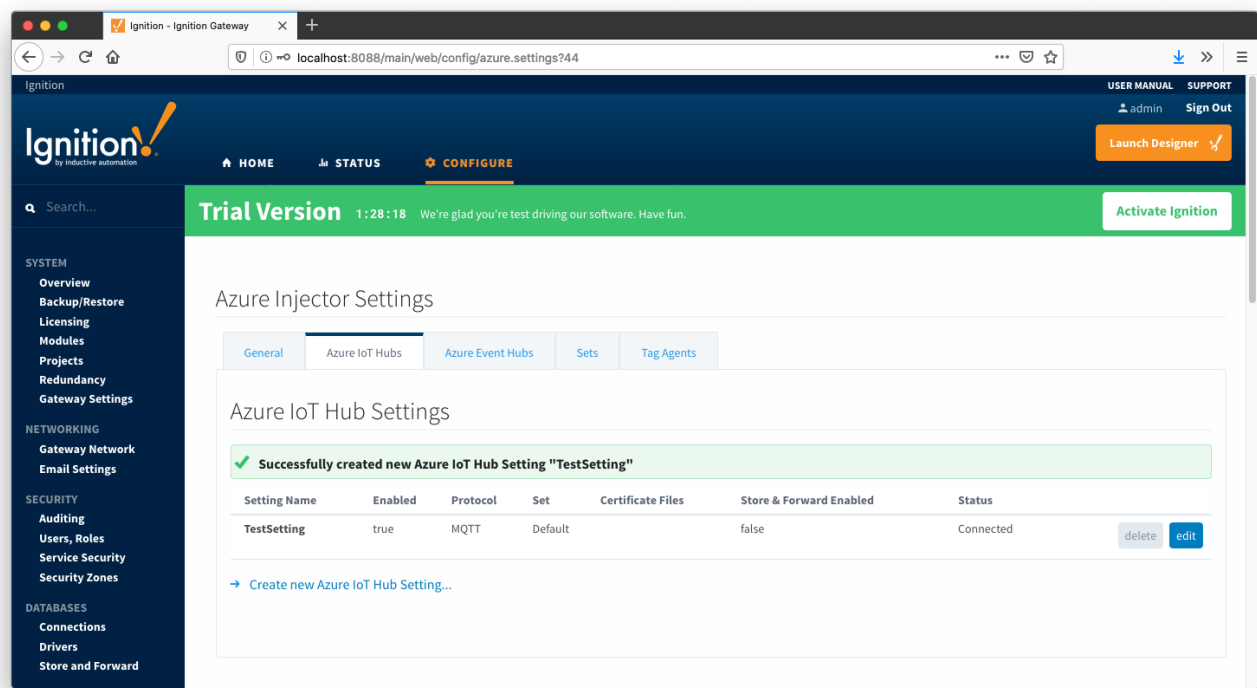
Ignition - Ignition Gateway

localhost:8088/main/web/config/azure.settings?44

Ignition

USER MANUAL SUPPORT

admin Sign Out

Ignition by inductive automation

HOME STATUS CONFIGURE

Launch Designer

Search...

Trial Version 1:28:18 We're glad you're test driving our software. Have fun.

Activate Ignition

SYSTEM
Overview
Backup/Restore
Licensing
Modules
Projects
Redundancy
Gateway Settings

NETWORKING
Gateway Network
Email Settings

SECURITY
Auditing
Users, Roles
Service Security
Security Zones

DATABASES
Connections
Drivers
Store and Forward

Azure Injector Settings

General | Azure IoT Hubs | Azure Event Hubs | Sets | Tag Agents

Azure IoT Hub Settings

Successfully created new Azure IoT Hub Setting "TestSetting"

| Setting Name | Enabled | Protocol | Set | Certificate Files | Store & Forward Enabled | Status | |
|---|---|---|---|---|---|---|---|
| TestSetting | true | MQTT | Default | | false | Connected | delete edit |

Create new Azure IoT Hub Setting...